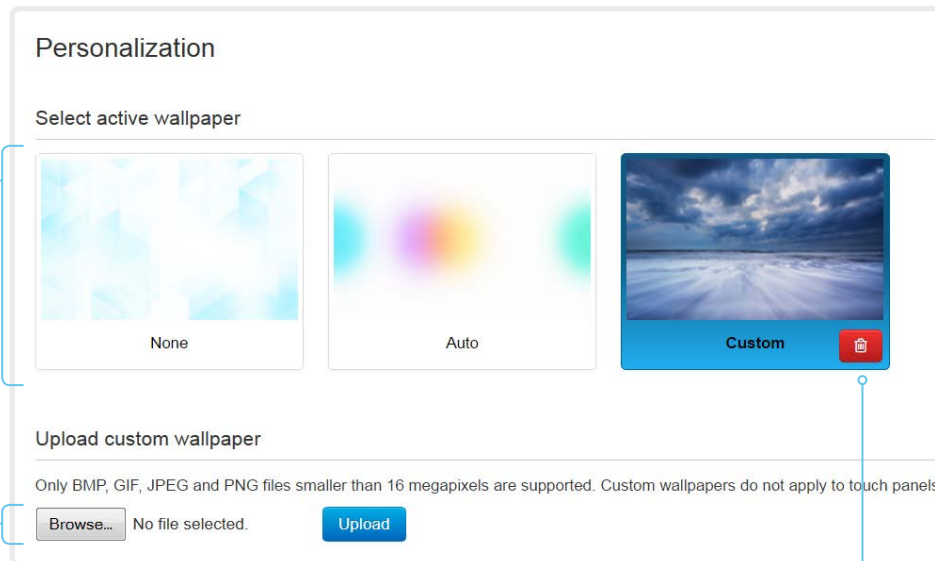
Personalization

Select active wallpaper

None

Auto

Custom

Upload custom wallpaper

Only BMP, GIF, JPEG and PNG files smaller than 16 megapixels are supported. Custom wallpapers do not apply to touch panels

Browse... No file selected.

Upload